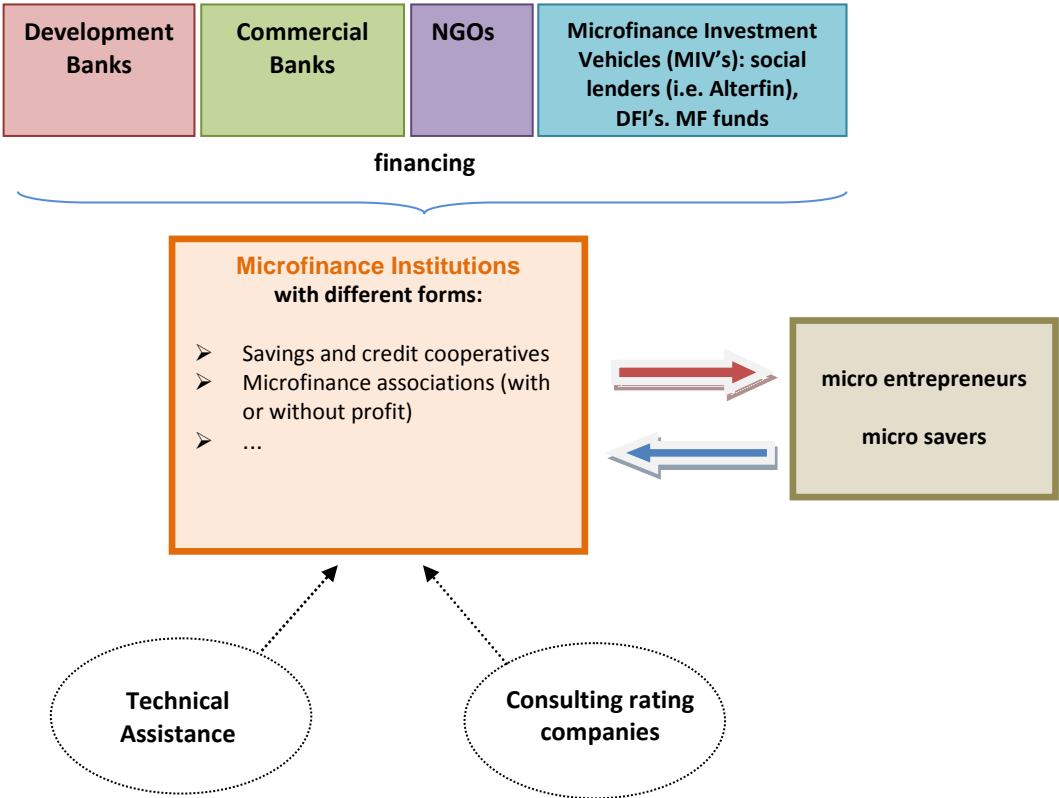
Development Banks

Commercial Banks

NGOs

Microfinance Investment Vehicles (MIV's): social lenders (i.e. Alterfin), DFI's. MF funds

financing

Microfinance Institutions
with different forms:

➢ Savings and credit cooperatives
➢ Microfinance associations (with or without profit)
➢ ...

micro entrepreneurs

micro savers

Technical Assistance

Consulting rating companies